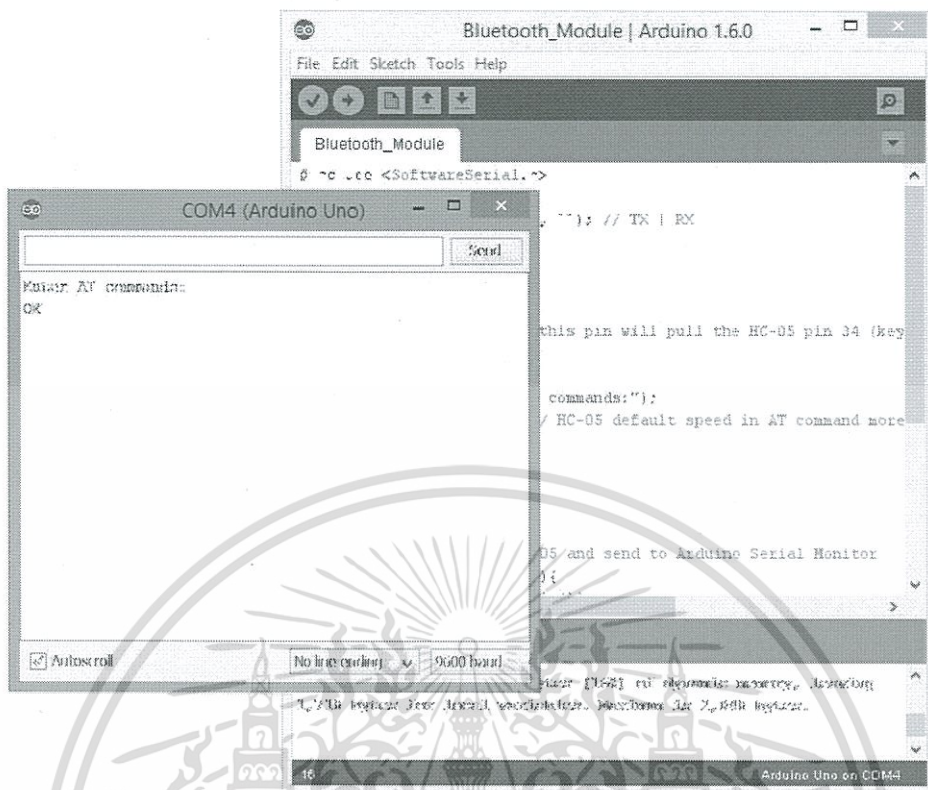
Bluetooth_Module | Arduino 1.6.0

File Edit Sketch Tools Help

Bluetooth_Module

# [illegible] <SoftwareSerial.h>

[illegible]); // TX | RX

this pin will pull the HC-05 pin 34 (key

commands:");

/ HC-05 default speed in AT command more

05 and send to Arduino Serial Monitor

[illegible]

COM4 (Arduino Uno)

Send

Enter AT commands:
OK

Autoscroll

No line ending

9600 baud

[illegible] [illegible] of dynamic memory, leaving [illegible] bytes for local variables. Maximum is 2,048 bytes.

16

Arduino Uno on COM4